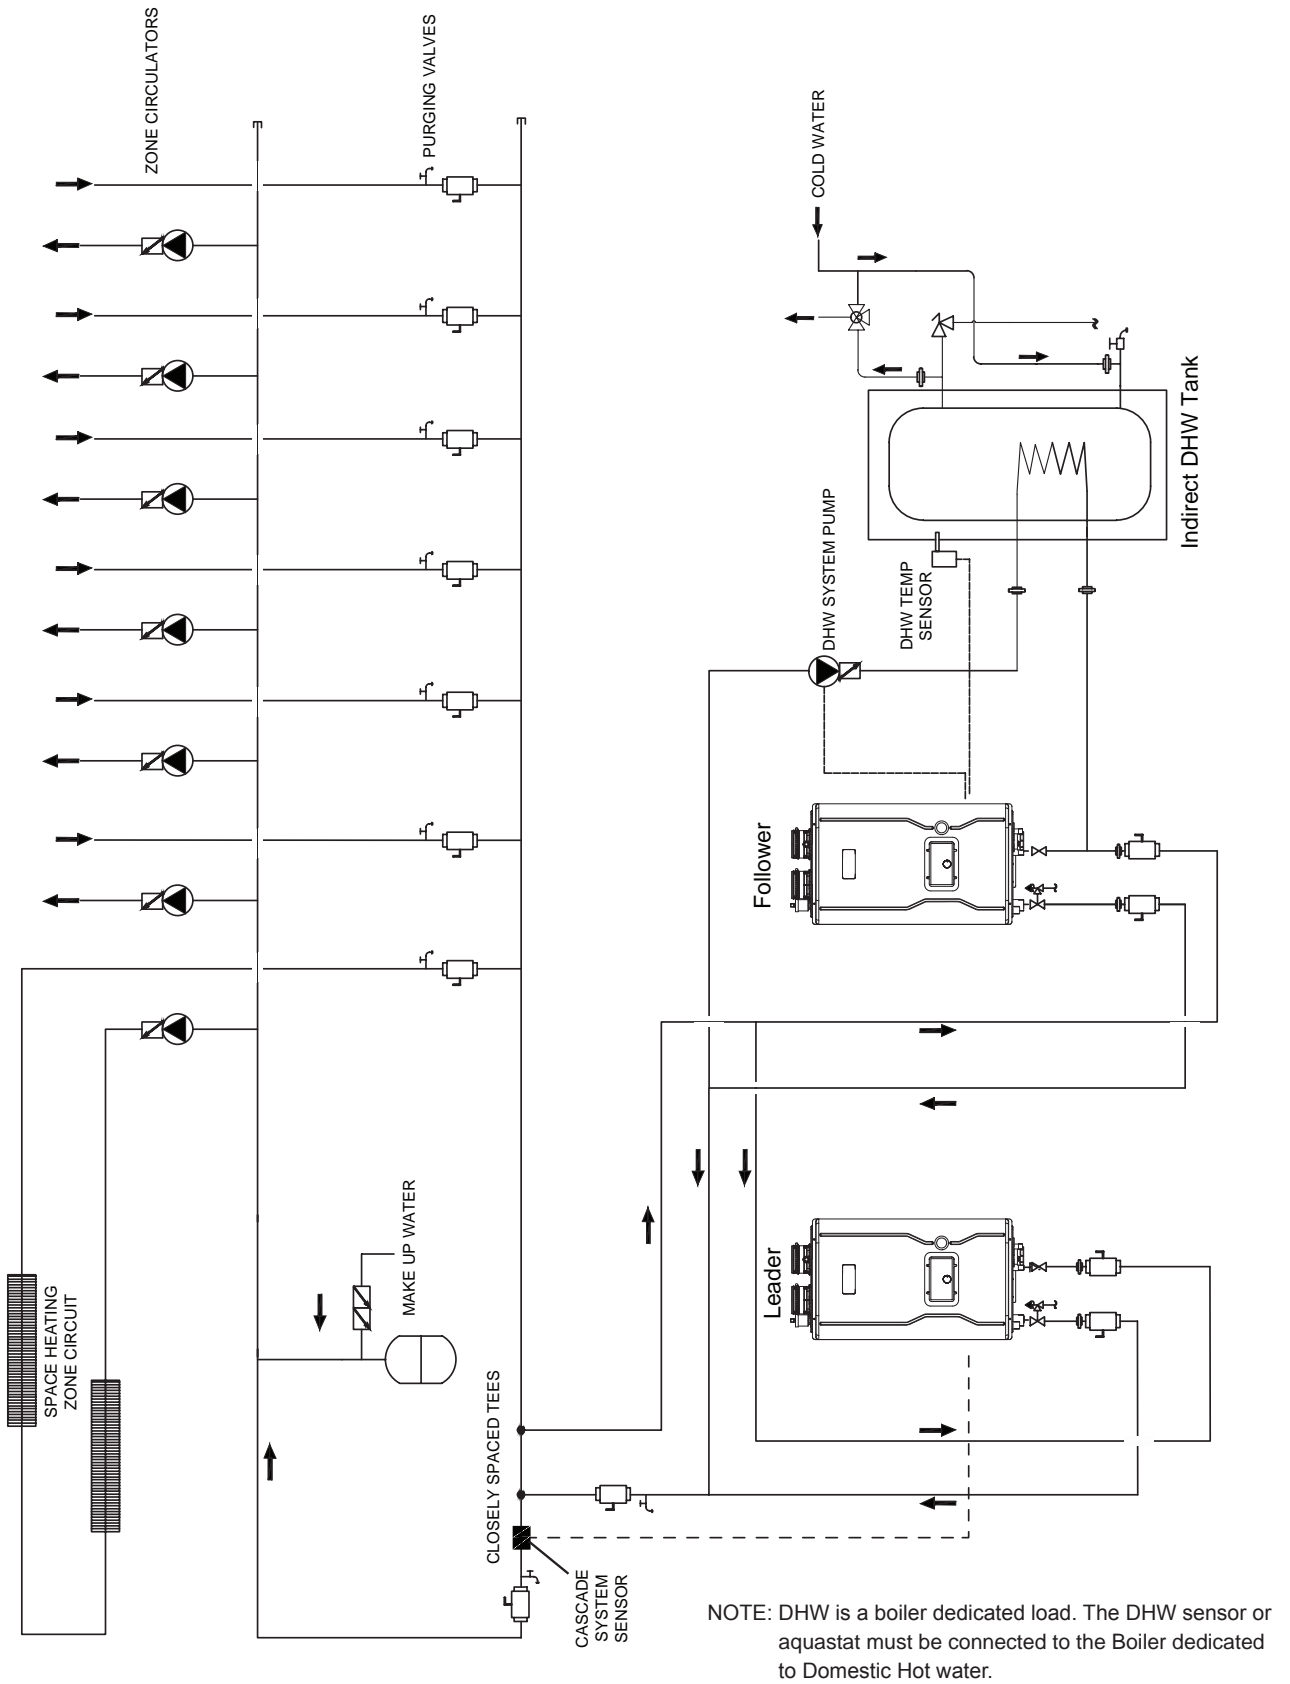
ZONE CIRCULATORS

PURGING VALVES

COLD WATER

Indirect DHW Tank

DHW SYSTEM PUMP

DHW TEMP SENSOR

Follower

Leader

MAKE UP WATER

SPACE HEATING ZONE CIRCUIT

CLOSELY SPACED TEES

CASCADE SYSTEM SENSOR

NOTE: DHW is a boiler dedicated load. The DHW sensor or aquastat must be connected to the Boiler dedicated to Domestic Hot water.